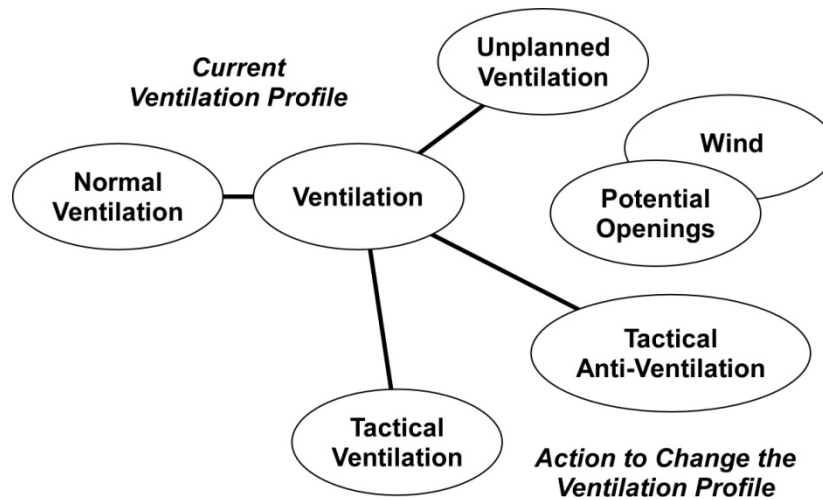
Current Ventilation Profile

Unplanned Ventilation

Wind

Normal Ventilation

Ventilation

Potential Openings

Tactical Anti-Ventilation

Tactical Ventilation

Action to Change the Ventilation Profile